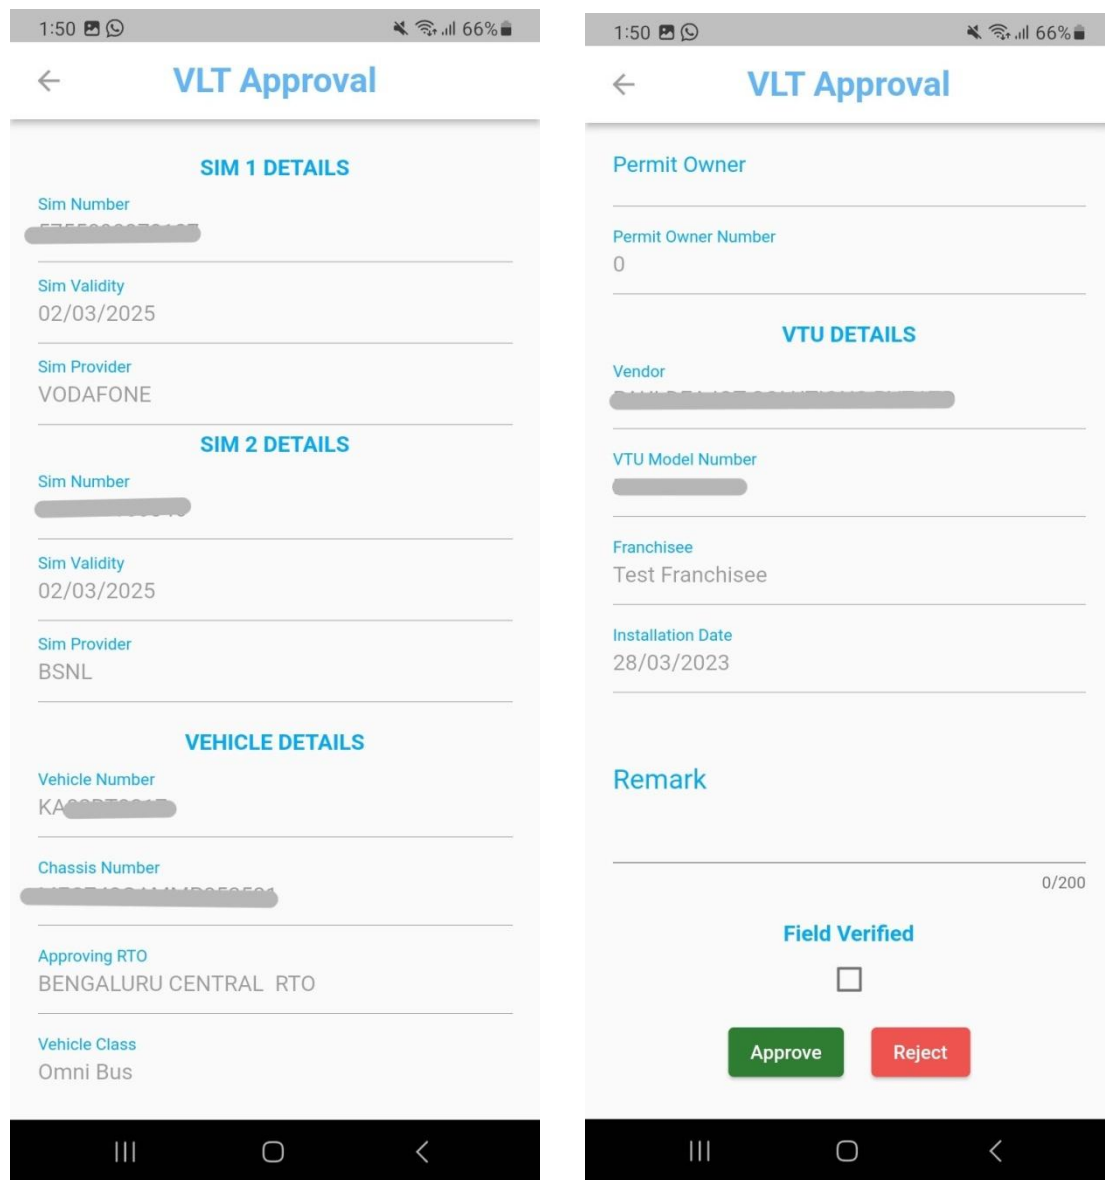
1:50 66%

VLT Approval

SIM 1 DETAILS

Sim Number
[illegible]

Sim Validity
02/03/2025

Sim Provider
VODAFONE

SIM 2 DETAILS

Sim Number
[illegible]

Sim Validity
02/03/2025

Sim Provider
BSNL

VEHICLE DETAILS

Vehicle Number
KA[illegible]

Chassis Number
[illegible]

Approving RTO
BENGALURU CENTRAL RTO

Vehicle Class
Omni Bus

1:50 66%

VLT Approval

Permit Owner

Permit Owner Number
0

VTU DETAILS

Vendor
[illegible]

VTU Model Number
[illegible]

Franchisee
Test Franchisee

Installation Date
28/03/2023

Remark

0/200

Field Verified

Approve

Reject